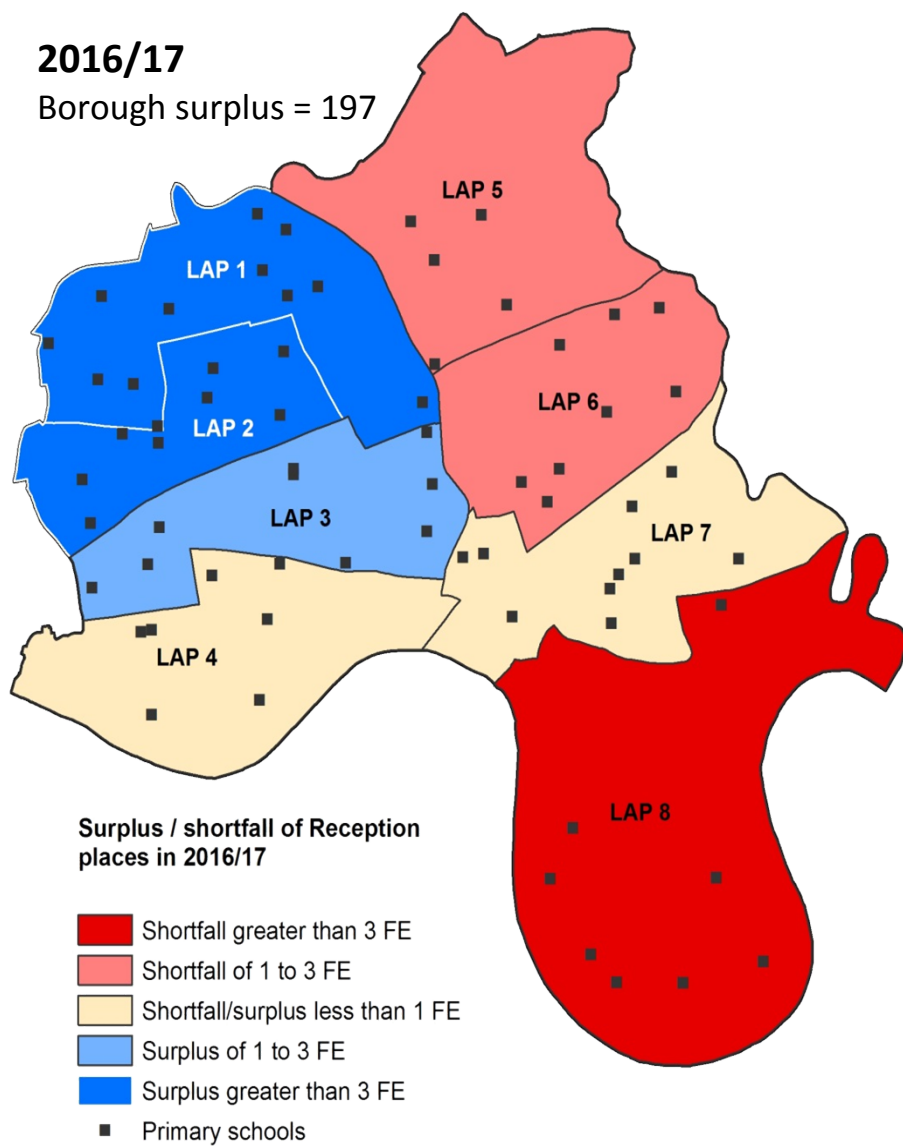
**2016/17**
Borough surplus = 197

LAP 5

LAP 1

LAP 6

LAP 2

LAP 3

LAP 7

LAP 4

LAP 8

Surplus / shortfall of Reception places in 2016/17

Shortfall greater than 3 FE
Shortfall of 1 to 3 FE
Shortfall/surplus less than 1 FE
Surplus of 1 to 3 FE
Surplus greater than 3 FE
Primary schools